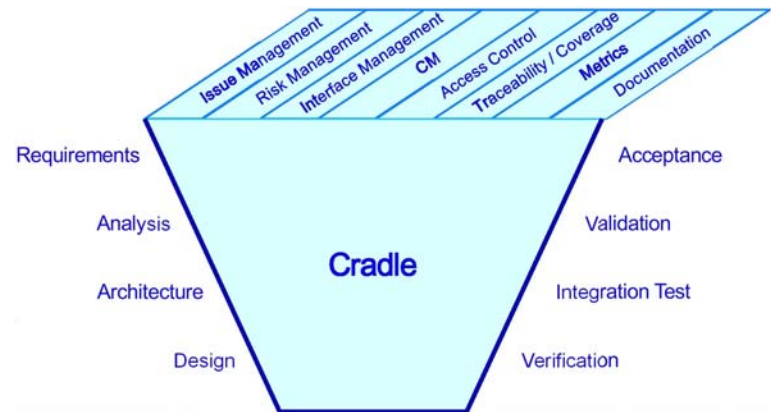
Issue Management
Risk Management
Interface Management
CM
Access Control
Traceability / Coverage
Metrics
Documentation

Requirements
Analysis
Architecture
Design

Cradle

Acceptance
Validation
Integration Test
Verification